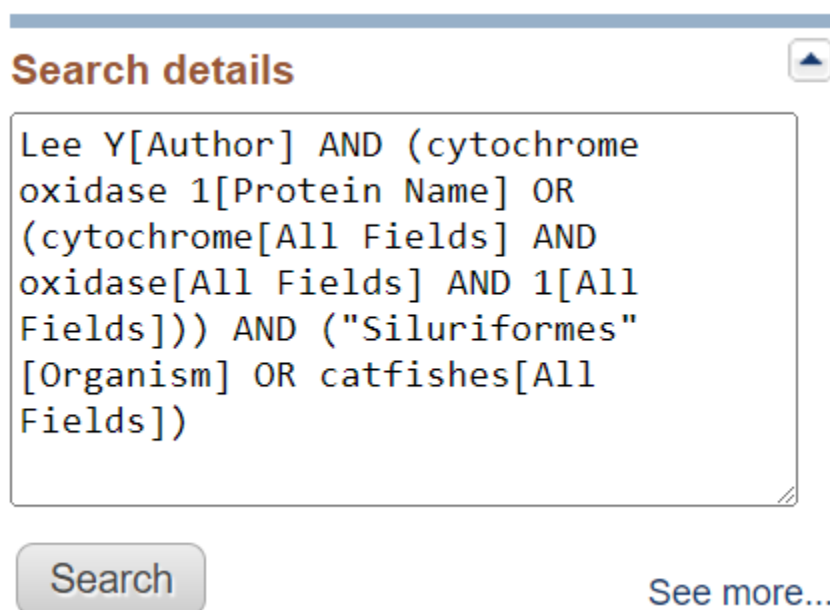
Search details

Lee Y[Author] AND (cytochrome oxidase 1[Protein Name] OR (cytochrome[All Fields] AND oxidase[All Fields] AND 1[All Fields])) AND ("Siluriformes"[Organism] OR catfishes[All Fields])

Search

See more...